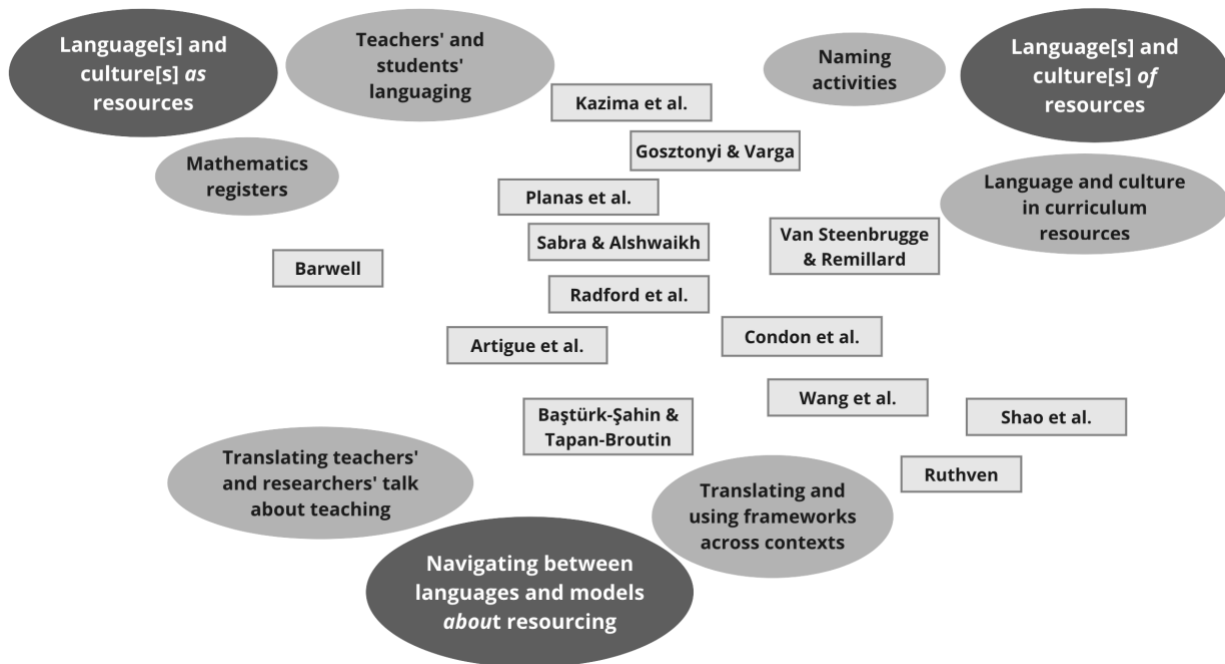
Language[s] and culture[s] *as* resources

Teachers' and students' languaging

Naming activities

Language[s] and culture[s] *of* resources

Kazima et al.

Gosztonyi & Varga

Mathematics registers

Planas et al.

Language and culture in curriculum resources

Sabra & Alshwaikh

Van Steenbrugge & Remillard

Barwell

Radford et al.

Condon et al.

Artigue et al.

Wang et al.

Baştürk-Şahin & Tapan-Broutin

Shao et al.

Translating teachers' and researchers' talk about teaching

Ruthven

Translating and using frameworks across contexts

Navigating between languages and models *about* resourcing